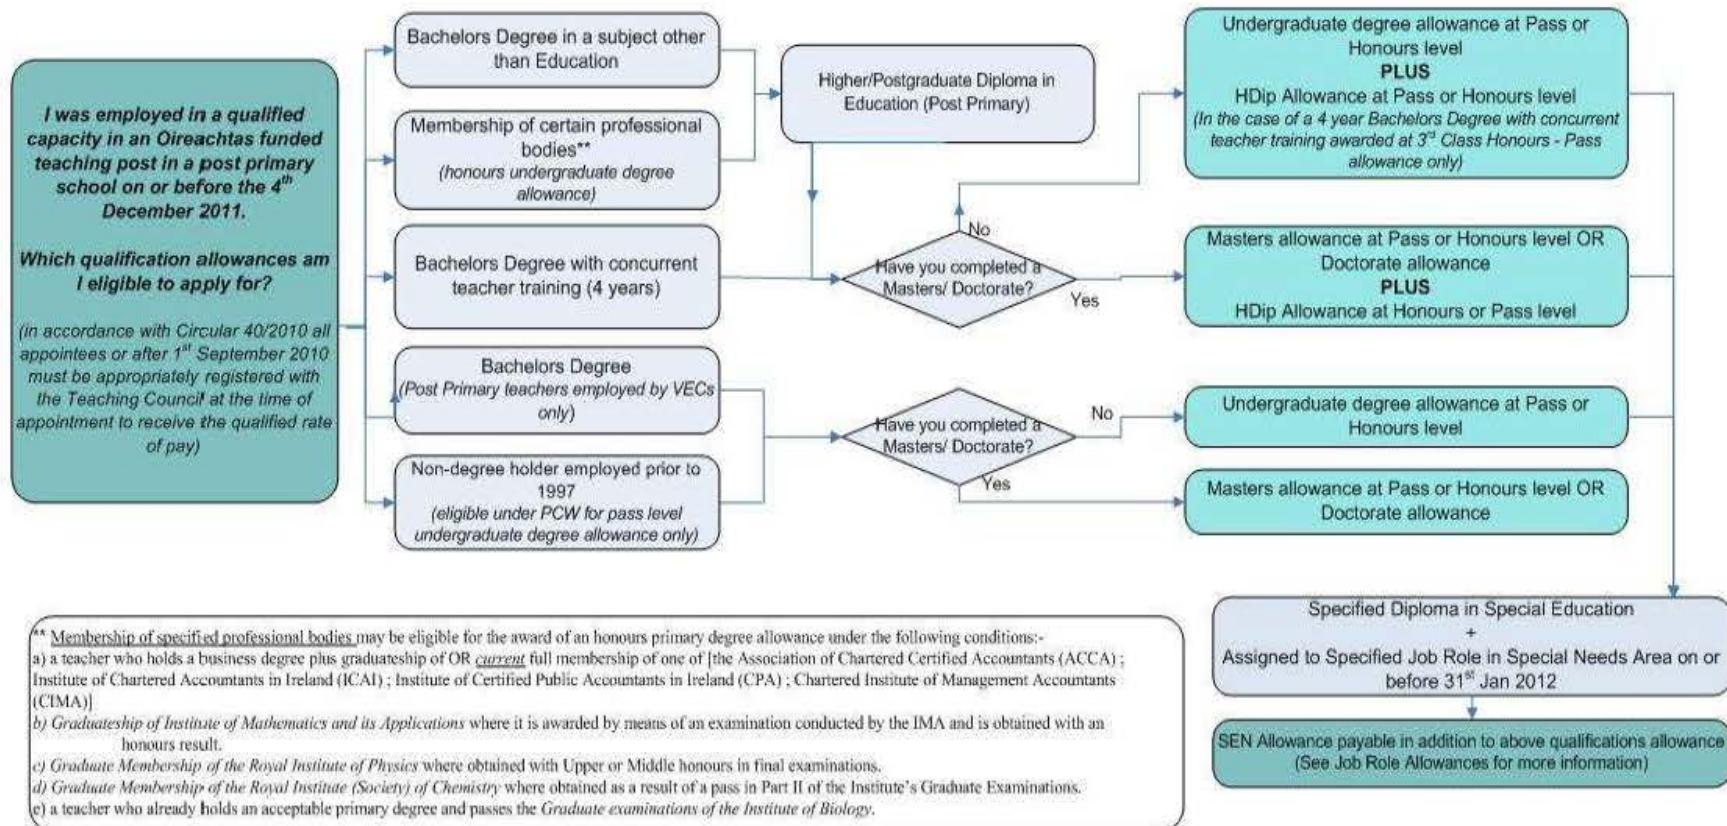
I was employed in a qualified capacity in an Oireachtas funded teaching post in a post primary school on or before the $4^{th}$ December 2011.

Which qualification allowances am I eligible to apply for?

(in accordance with Circular 40/2010 all appointees on or after $1^{st}$ September 2010 must be appropriately registered with the Teaching Council at the time of appointment to receive the qualified rate of pay)

Bachelors Degree in a subject other than Education

Membership of certain professional bodies** (honours undergraduate degree allowance)

Bachelors Degree with concurrent teacher training (4 years)

Bachelors Degree (Post Primary teachers employed by VECs only)

Non-degree holder employed prior to 1997 (eligible under PCW for pass level undergraduate degree allowance only)

Higher/Postgraduate Diploma in Education (Post Primary)

Have you completed a Masters/ Doctorate?

No

Yes

Have you completed a Masters/ Doctorate?

No

Yes

Undergraduate degree allowance at Pass or Honours level
PLUS
HDip Allowance at Pass or Honours level
(In the case of a 4 year Bachelors Degree with concurrent teacher training awarded at $3^{rd}$ Class Honours - Pass allowance only)

Masters allowance at Pass or Honours level OR Doctorate allowance
PLUS
HDip Allowance at Honours or Pass level

Undergraduate degree allowance at Pass or Honours level

Masters allowance at Pass or Honours level OR Doctorate allowance

Specified Diploma in Special Education
+
Assigned to Specified Job Role in Special Needs Area on or before $31^{st}$ Jan 2012

SEN Allowance payable in addition to above qualifications allowance (See Job Role Allowances for more information)

** Membership of specified professional bodies may be eligible for the award of an honours primary degree allowance under the following conditions:-
a) a teacher who holds a business degree plus graduateship of OR current full membership of one of [the Association of Chartered Certified Accountants (ACCA) ; Institute of Chartered Accountants in Ireland (ICAI) ; Institute of Certified Public Accountants in Ireland (CPA) ; Chartered Institute of Management Accountants (CIMA)]
b) Graduateship of Institute of Mathematics and its Applications where it is awarded by means of an examination conducted by the IMA and is obtained with an honours result.
c) Graduate Membership of the Royal Institute of Physics where obtained with Upper or Middle honours in final examinations.
d) Graduate Membership of the Royal Institute (Society) of Chemistry where obtained as a result of a pass in Part II of the Institute's Graduate Examinations.
e) a teacher who already holds an acceptable primary degree and passes the Graduate examinations of the Institute of Biology.